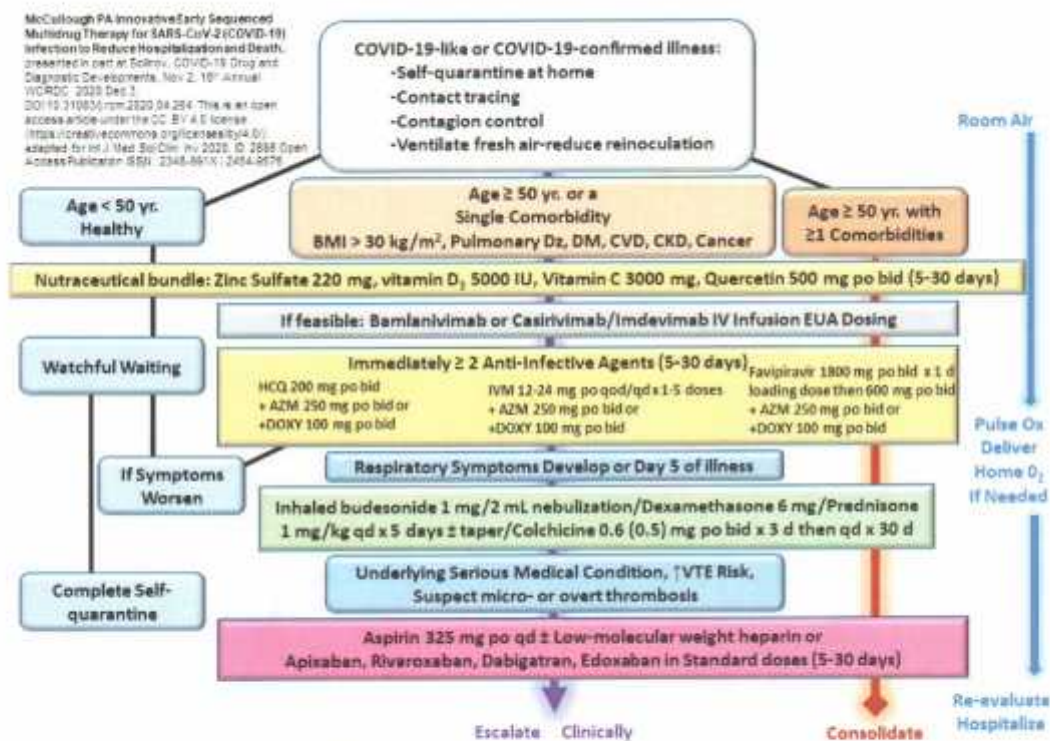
McCullough PA Innovative Early Sequenced Multidrug Therapy for SARS-CoV-2 (COVID-19) Infection to Reduce Hospitalization and Death, presented in part at Scilnov, COVID-19 Drug and Diagnostic Developments, Nov 2, 16th Annual WCRDC 2020 Dec 3, DOI:10.31083/j.rcm.2020.04.264. This is an open access article under the CC BY 4.0 license (https://creativecommons.org/licenses/by/4.0/) adapted for Int J Med Sci Clin Inv 2020, ID 2688 Open Access Publication ISSN : 2348-991X | 2454-9576

COVID-19-like or COVID-19-confirmed illness:
-Self-quarantine at home
-Contact tracing
-Contagion control
-Ventilate fresh air-reduce reinoculation

Room Air

Age < 50 yr. Healthy

Age ≥ 50 yr. or a Single Comorbidity
BMI > 30 kg/m$^2$, Pulmonary Dz, DM, CVD, CKD, Cancer

Age ≥ 50 yr. with ≥1 Comorbidities

Nutraceutical bundle: Zinc Sulfate 220 mg, vitamin $D_3$ 5000 IU, Vitamin C 3000 mg, Quercetin 500 mg po bid (5-30 days)

If feasible: Bamlanivimab or Casirivimab/Imdevimab IV Infusion EUA Dosing

Watchful Waiting

Immediately ≥ 2 Anti-Infective Agents (5-30 days)
HCQ 200 mg po bid
+ AZM 250 mg po bid or
+DOXY 100 mg po bid
IVM 12-24 mg po qod/qd x 1-5 doses
+ AZM 250 mg po bid or
+DOXY 100 mg po bid
Favipiravir 1800 mg po bid x 1 d loading dose then 600 mg po bid
+ AZM 250 mg po bid or
+DOXY 100 mg po bid

Pulse Ox Deliver Home $O_2$ If Needed

If Symptoms Worsen

Respiratory Symptoms Develop or Day 5 of Illness

Inhaled budesonide 1 mg/2 mL nebulization/Dexamethasone 6 mg/Prednisone 1 mg/kg qd x 5 days ± taper/Colchicine 0.6 (0.5) mg po bid x 3 d then qd x 30 d

Complete Self-quarantine

Underlying Serious Medical Condition, ↑VTE Risk, Suspect micro- or overt thrombosis

Aspirin 325 mg po qd ± Low-molecular weight heparin or Apixaban, Rivaroxaban, Dabigatran, Edoxaban in Standard doses (5-30 days)

Re-evaluate Hospitalize

Escalate Clinically

Consolidate